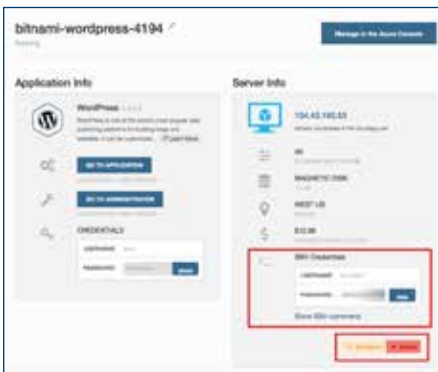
bitnami-wordpress-4194

Running

Manage in the Azure Console

Application Info

WordPress

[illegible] Learn More

GO TO APPLICATION

GO TO ADMINISTRATION

CREDENTIALS

Username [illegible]

Password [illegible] Show

Server Info

104.42.160.63

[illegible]

MAGNETIC DISK

WEST US

$12.96

SSH Credentials

Username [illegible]

Password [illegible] Show

Show SSH command

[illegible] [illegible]